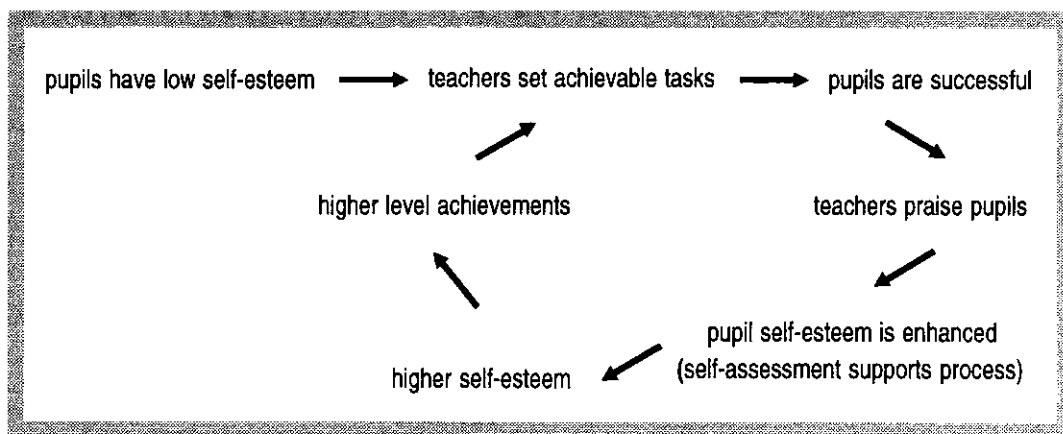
pupils have low self-esteem

teachers set achievable tasks

pupils are successful

teachers praise pupils

pupil self-esteem is enhanced (self-assessment supports process)

higher self-esteem

higher level achievements